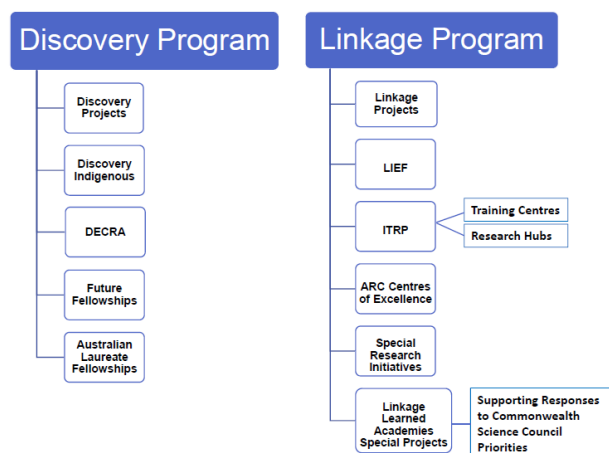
Discovery Program

Discovery Projects

Discovery Indigenous

DECRA

Future Fellowships

Australian Laureate Fellowships

Linkage Program

Linkage Projects

LIEF

ITRP

Training Centres

Research Hubs

ARC Centres of Excellence

Special Research Initiatives

Linkage Learned Academies Special Projects

Supporting Responses to Commonwealth Science Council Priorities